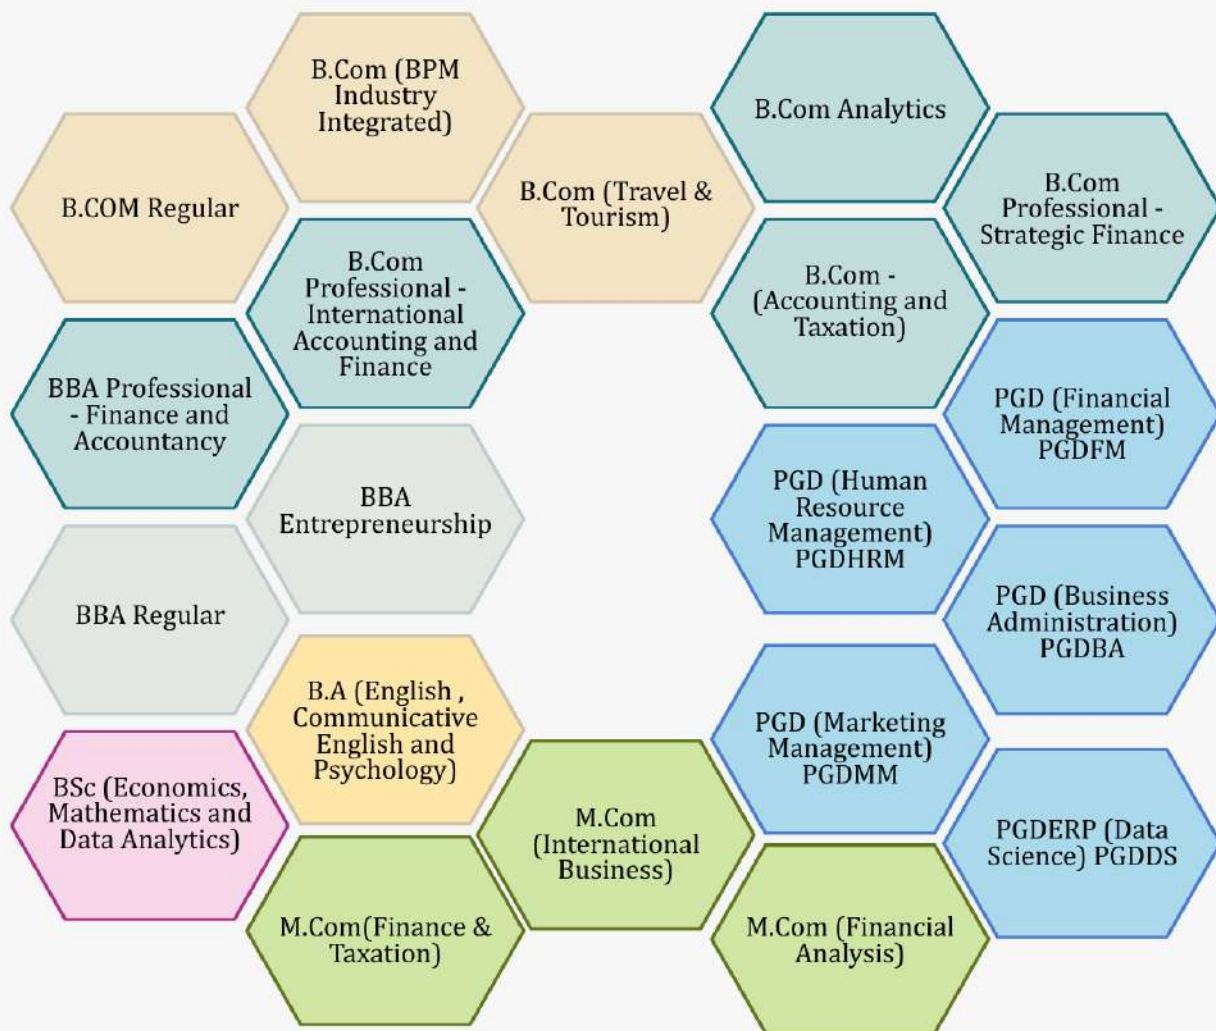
B.Com (BPM Industry Integrated)

B.COM Regular

B.Com (Travel & Tourism)

B.Com Analytics

B.Com Professional - Strategic Finance

B.Com Professional - International Accounting and Finance

B.Com - (Accounting and Taxation)

BBA Professional - Finance and Accountancy

PGD (Financial Management) PGDFM

BBA Entrepreneurship

PGD (Human Resource Management) PGDHRM

BBA Regular

PGD (Business Administration) PGDBA

B.A (English , Communicative English and Psychology)

PGD (Marketing Management) PGDMM

BSc (Economics, Mathematics and Data Analytics)

M.Com (International Business)

PGDERP (Data Science) PGDDS

M.Com(Finance & Taxation)

M.Com (Financial Analysis)